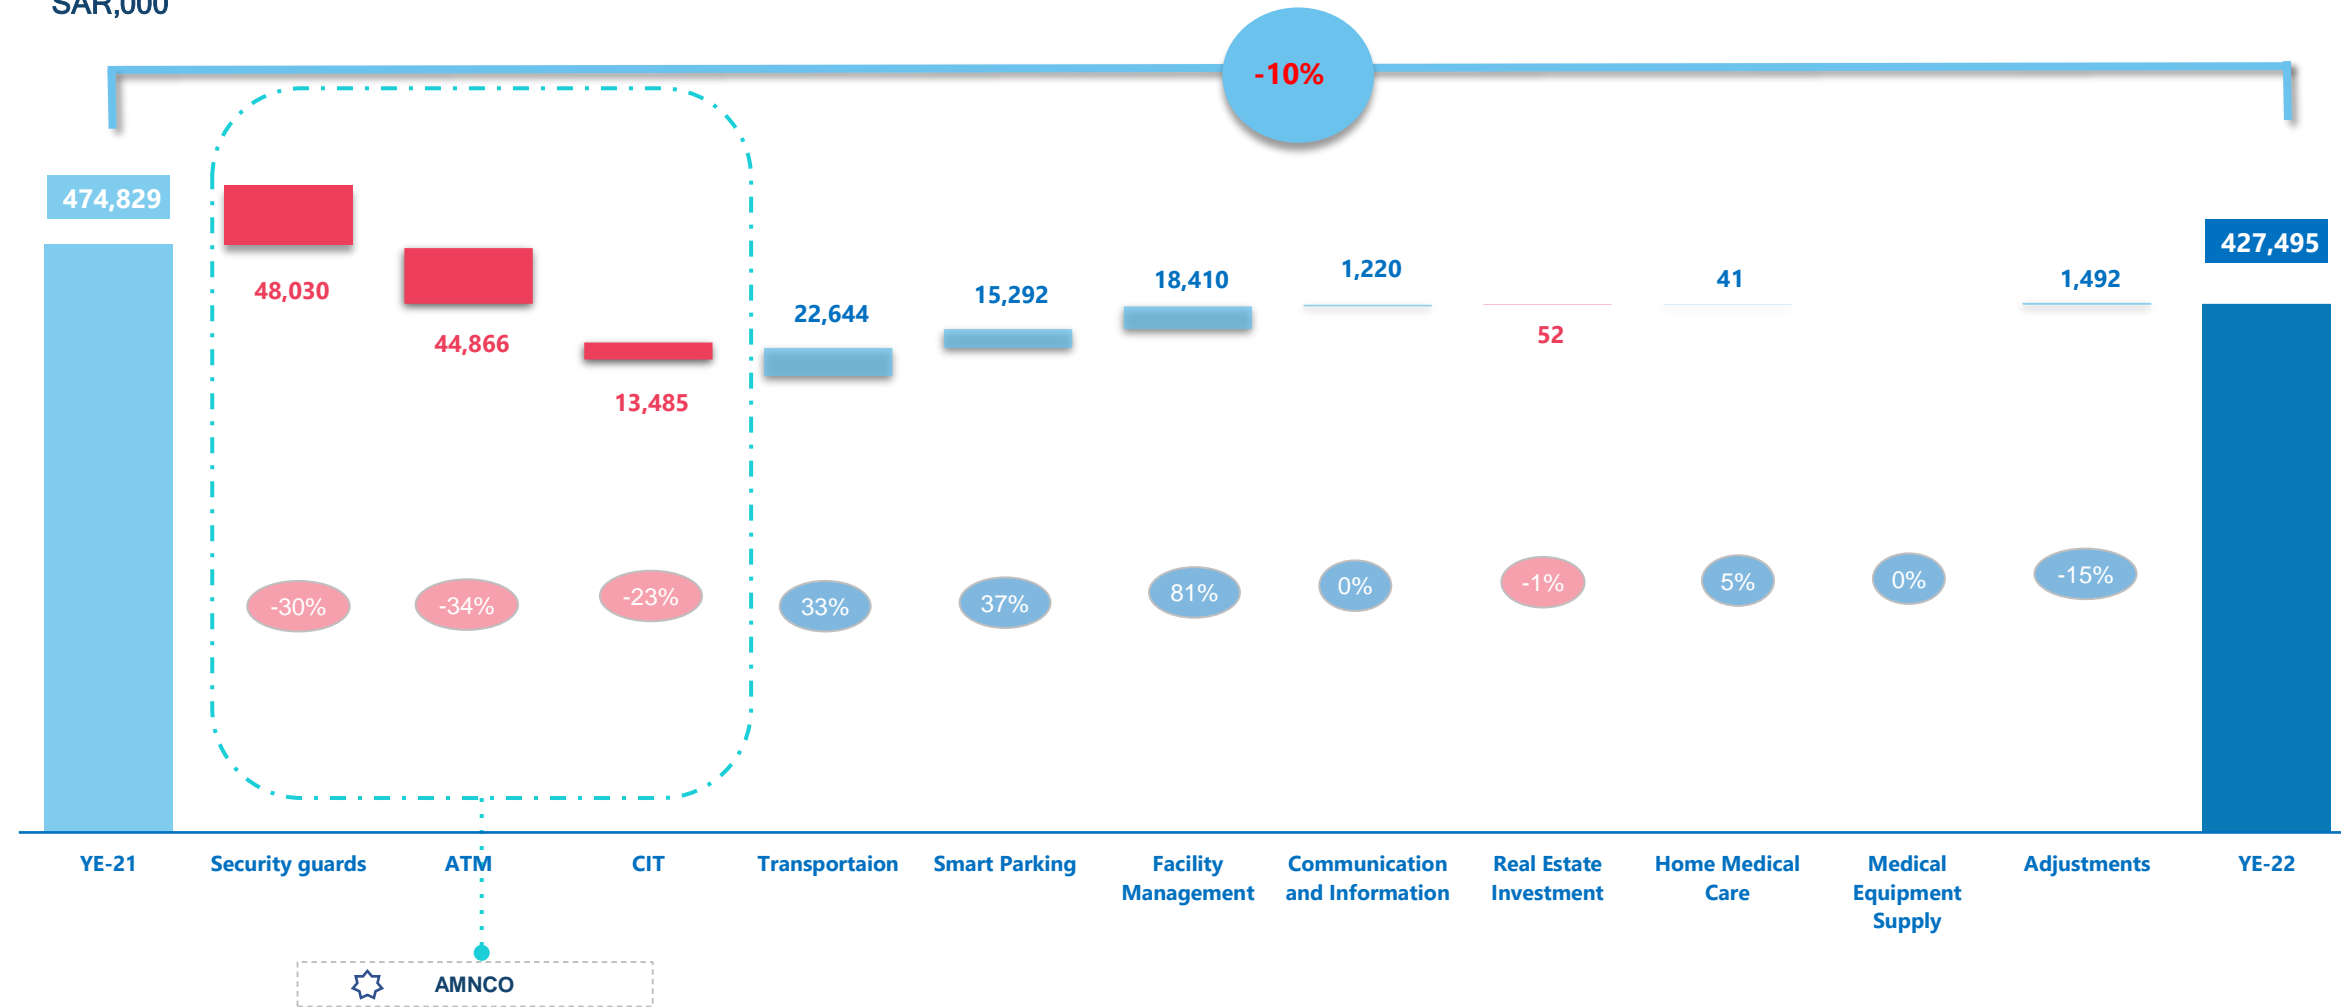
SAR,000

-10%

474,829

48,030

44,866

13,485

22,644

15,292

18,410

1,220

52

41

1,492

427,495

-30%

-34%

-23%

33%

37%

81%

0%

-1%

5%

0%

-15%

YE-21

Security guards

ATM

CIT

Transportaion

Smart Parking

Facility Management

Communication and Information

Real Estate Investment

Home Medical Care

Medical Equipment Supply

Adjustments

YE-22

AMNCO